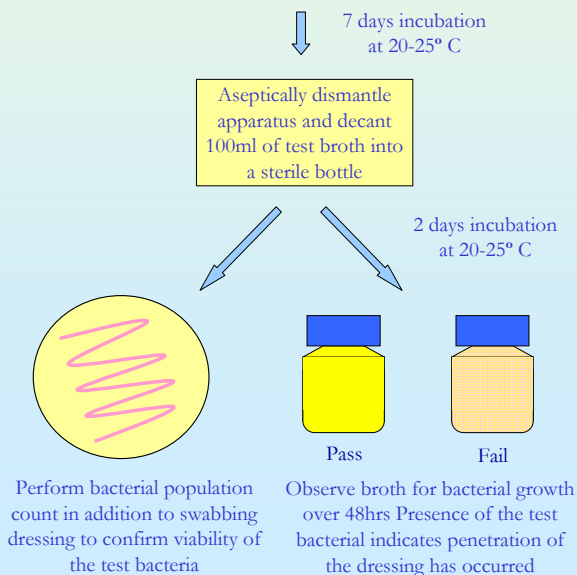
7 days incubation at 20-25º C

Aseptically dismantle apparatus and decant 100ml of test broth into a sterile bottle

2 days incubation at 20-25º C

Pass

Fail

Perform bacterial population count in addition to swabbing dressing to confirm viability of the test bacteria

Observe broth for bacterial growth over 48hrs Presence of the test bacterial indicates penetration of the dressing has occurred